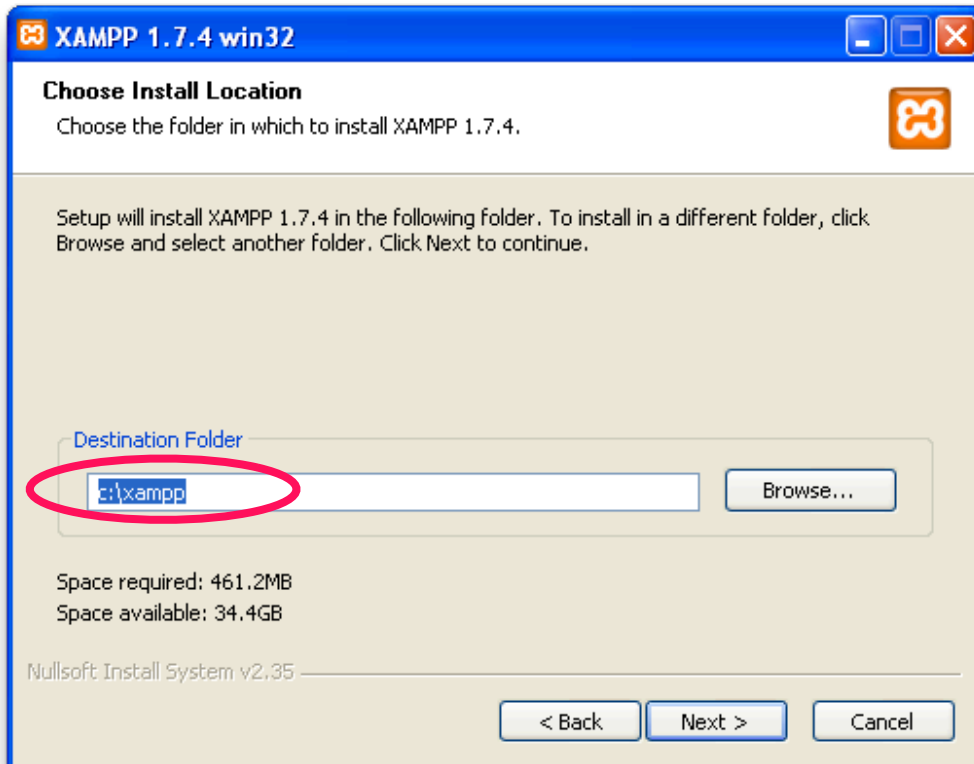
XAMPP 1.7.4 win32

Choose Install Location

Choose the folder in which to install XAMPP 1.7.4.

Setup will install XAMPP 1.7.4 in the following folder. To install in a different folder, click Browse and select another folder. Click Next to continue.

Destination Folder

c:\xampp

Browse...

Space required: 461.2MB

Space available: 34.4GB

Nullsoft Install System v2.35

< Back

Next >

Cancel